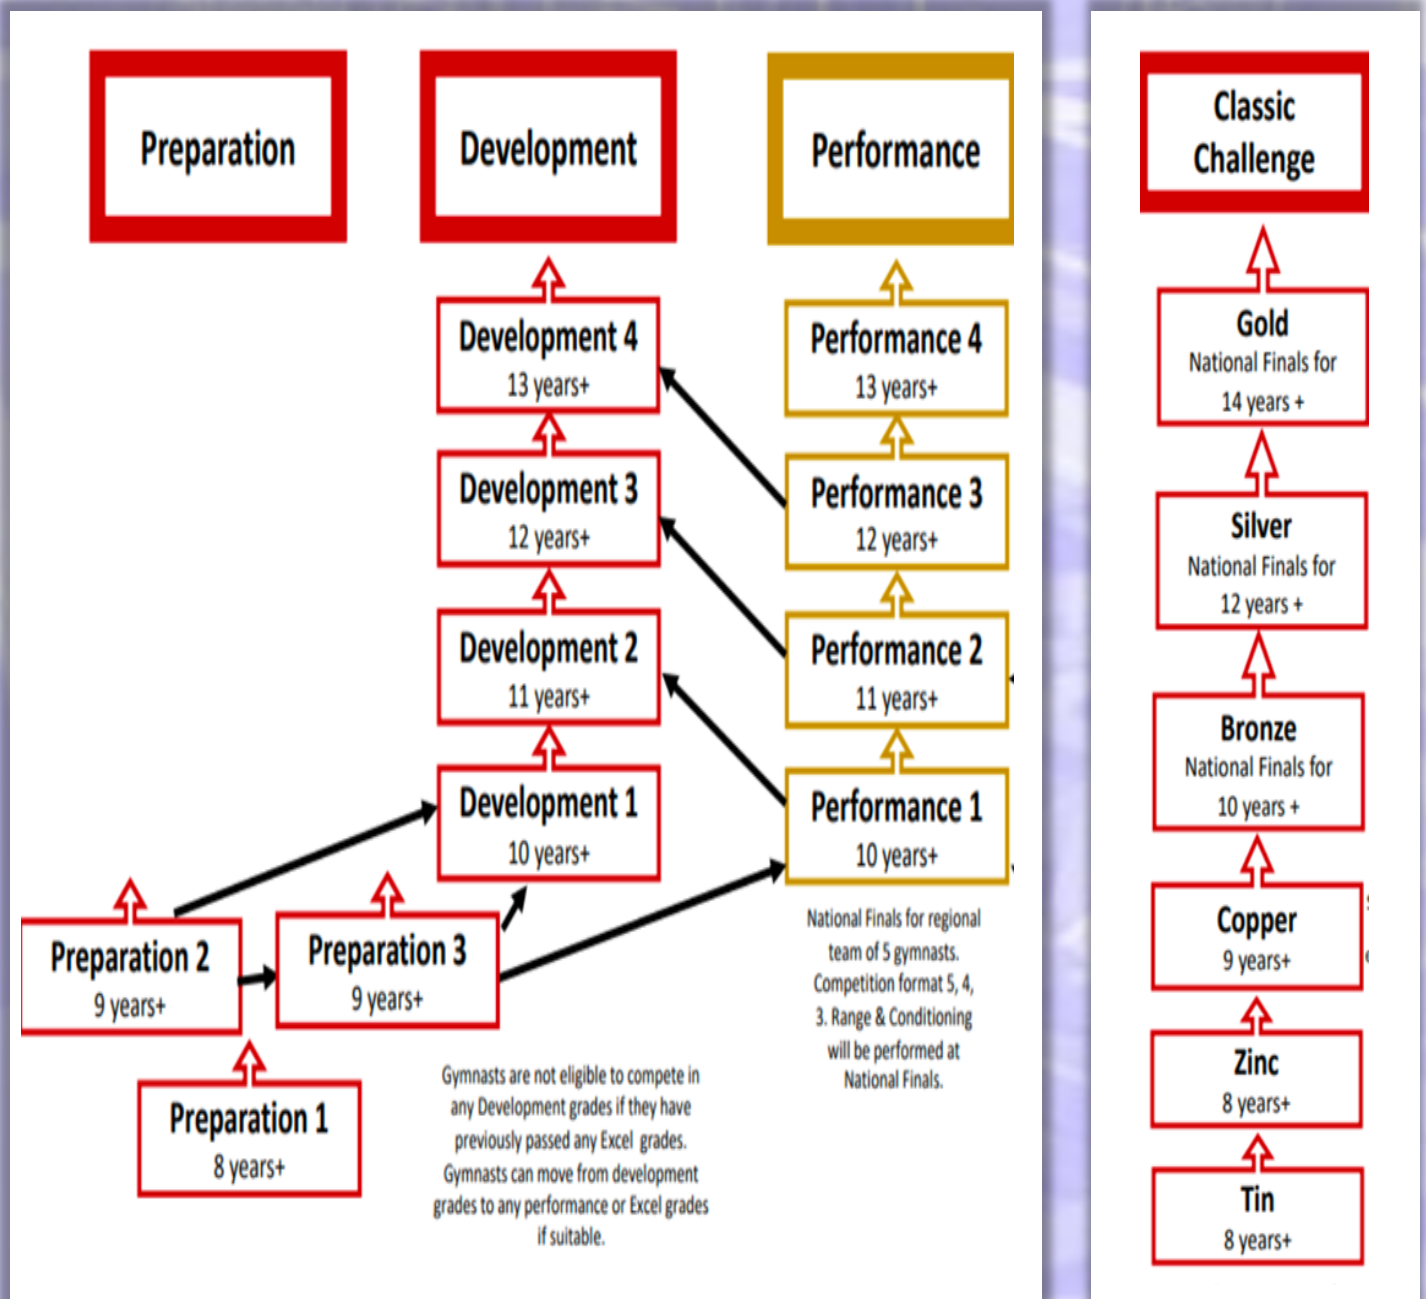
Preparation

Development

Performance

Classic Challenge

Development 4
13 years+

Development 3
12 years+

Development 2
11 years+

Development 1
10 years+

Performance 4
13 years+

Performance 3
12 years+

Performance 2
11 years+

Performance 1
10 years+

Preparation 2
9 years+

Preparation 3
9 years+

Preparation 1
8 years+

Gymnasts are not eligible to compete in any Development grades if they have previously passed any Excel grades. Gymnasts can move from development grades to any performance or Excel grades if suitable.

National Finals for regional team of 5 gymnasts. Competition format 5, 4, 3. Range & Conditioning will be performed at National Finals.

Gold
National Finals for
14 years +

Silver
National Finals for
12 years +

Bronze
National Finals for
10 years +

Copper
9 years+

Zinc
8 years+

Tin
8 years+